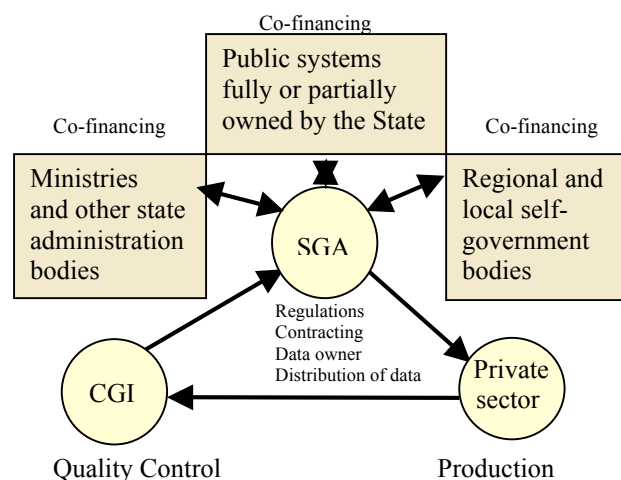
Co-financing

Public systems fully or partially owned by the State

Co-financing

Co-financing

Ministries and other state administration bodies

SGA

Regional and local self-government bodies

Regulations
Contracting
Data owner
Distribution of data

CGI

Private sector

Quality Control

Production